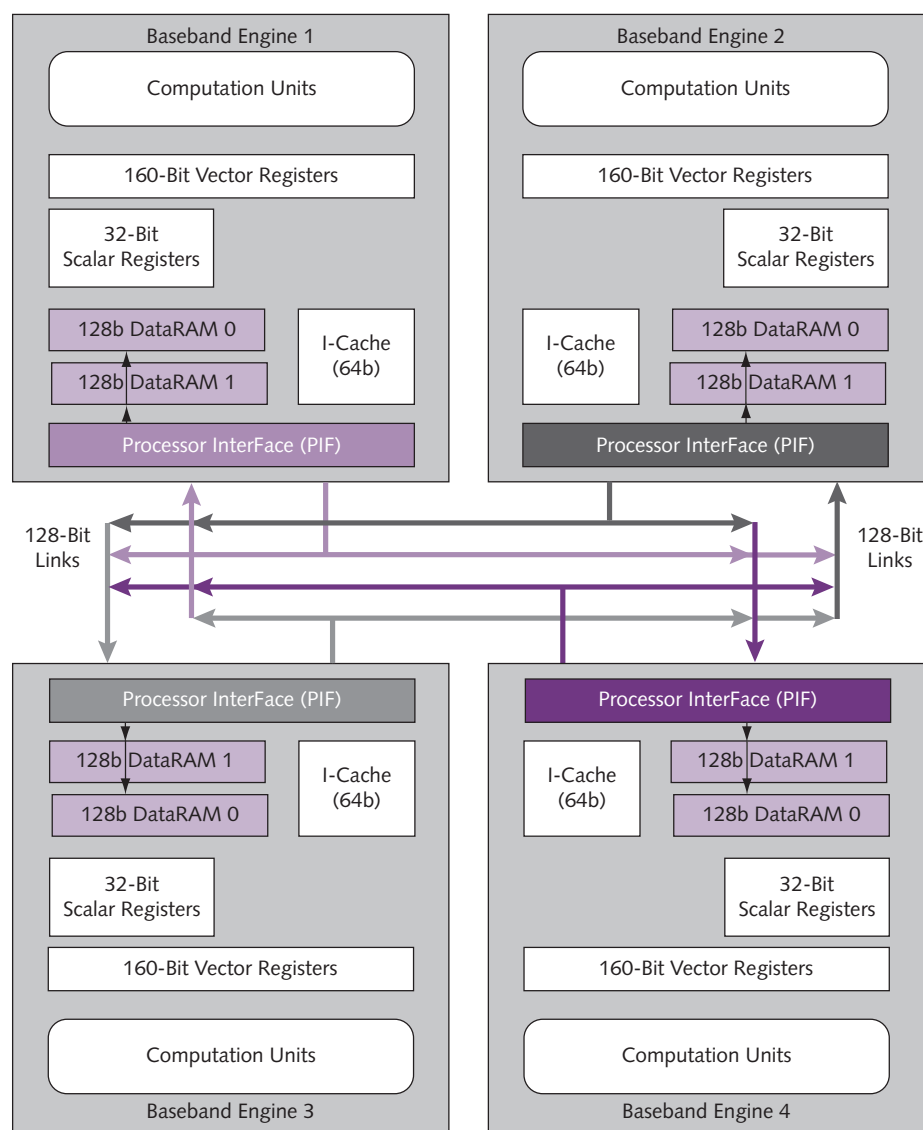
Baseband Engine 1

Computation Units

160-Bit Vector Registers

32-Bit Scalar Registers

128b DataRAM 0

128b DataRAM 1

I-Cache (64b)

Processor InterFace (PIF)

Baseband Engine 2

Computation Units

160-Bit Vector Registers

32-Bit Scalar Registers

I-Cache (64b)

128b DataRAM 0

128b DataRAM 1

Processor InterFace (PIF)

128-Bit Links

128-Bit Links

Processor InterFace (PIF)

128b DataRAM 1

128b DataRAM 0

I-Cache (64b)

32-Bit Scalar Registers

160-Bit Vector Registers

Computation Units

Baseband Engine 3

Processor InterFace (PIF)

I-Cache (64b)

128b DataRAM 1

128b DataRAM 0

32-Bit Scalar Registers

160-Bit Vector Registers

Computation Units

Baseband Engine 4